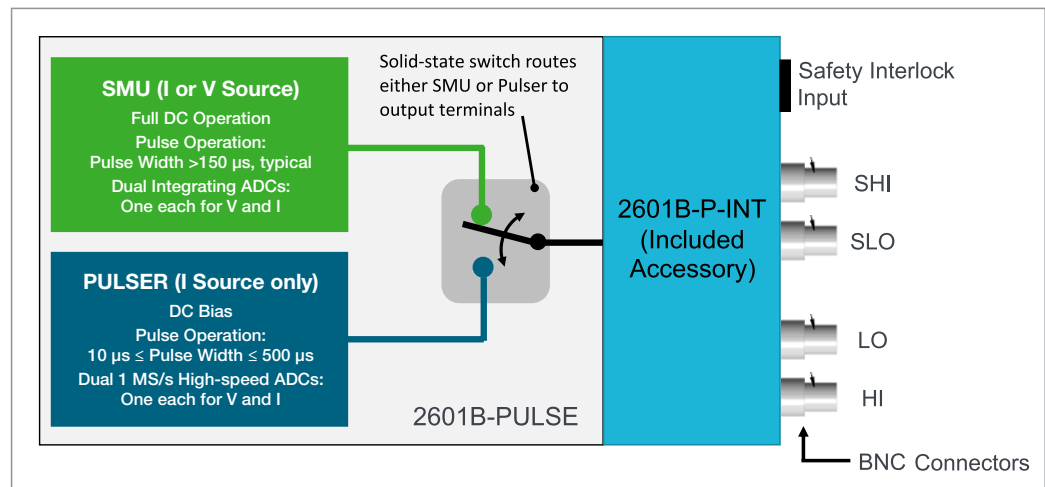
SMU (I or V Source)
Full DC Operation
Pulse Operation:
Pulse Width >150 µs, typical
Dual Integrating ADCs:
One each for V and I

Solid-state switch routes either SMU or Pulser to output terminals

PULSER (I Source only)
DC Bias
Pulse Operation:
10 µs ≤ Pulse Width ≤ 500 µs
Dual 1 MS/s High-speed ADCs:
One each for V and I

2601B-PULSE

2601B-P-INT
(Included
Accessory)

Safety Interlock
Input

SHI

SLO

LO

HI

BNC Connectors